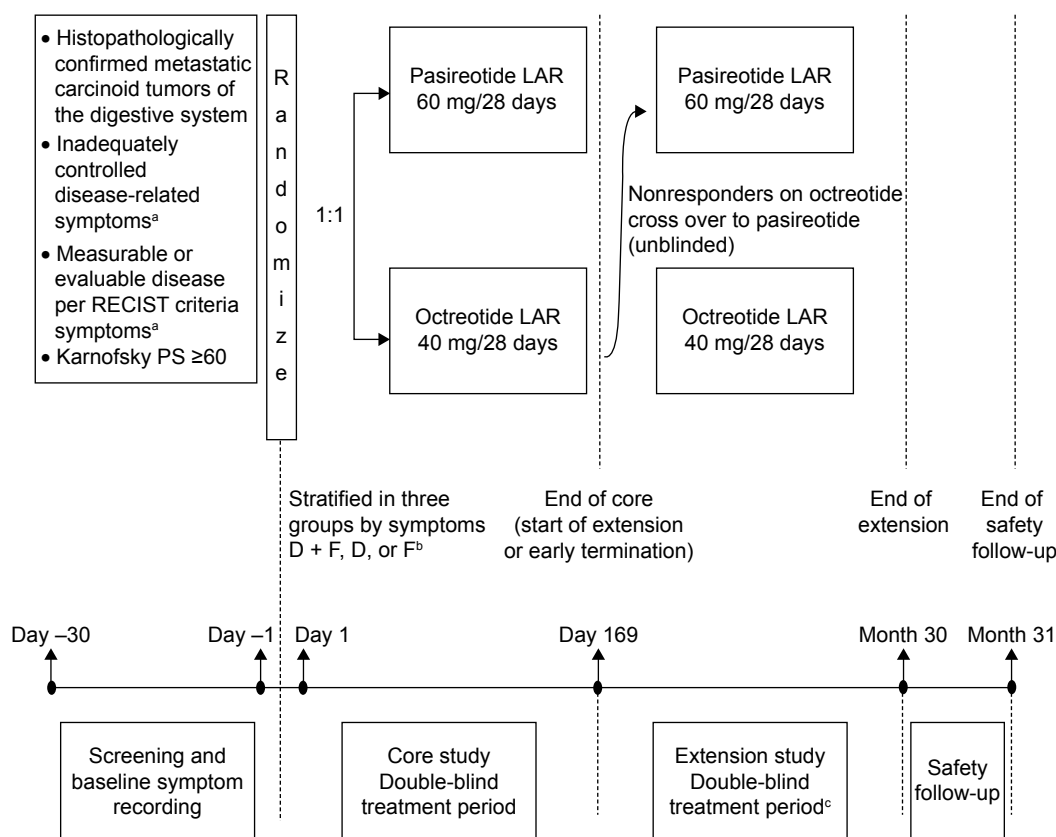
• Histopathologically confirmed metastatic carcinoid tumors of the digestive system
• Inadequately controlled disease-related symptoms$^{a}$
• Measurable or evaluable disease per RECIST criteria symptoms$^{a}$
• Karnofsky PS ≥60

R
a
n
d
o
m
i
z
e

1:1

Pasireotide LAR
60 mg/28 days

Octreotide LAR
40 mg/28 days

Pasireotide LAR
60 mg/28 days

Nonresponders on octreotide cross over to pasireotide (unblinded)

Octreotide LAR
40 mg/28 days

Stratified in three groups by symptoms D + F, D, or F$^{b}$

End of core (start of extension or early termination)

End of extension

End of safety follow-up

Day –30

Day –1

Day 1

Day 169

Month 30

Month 31

Screening and baseline symptom recording

Core study Double-blind treatment period

Extension study Double-blind treatment period$^{c}$

Safety follow-up